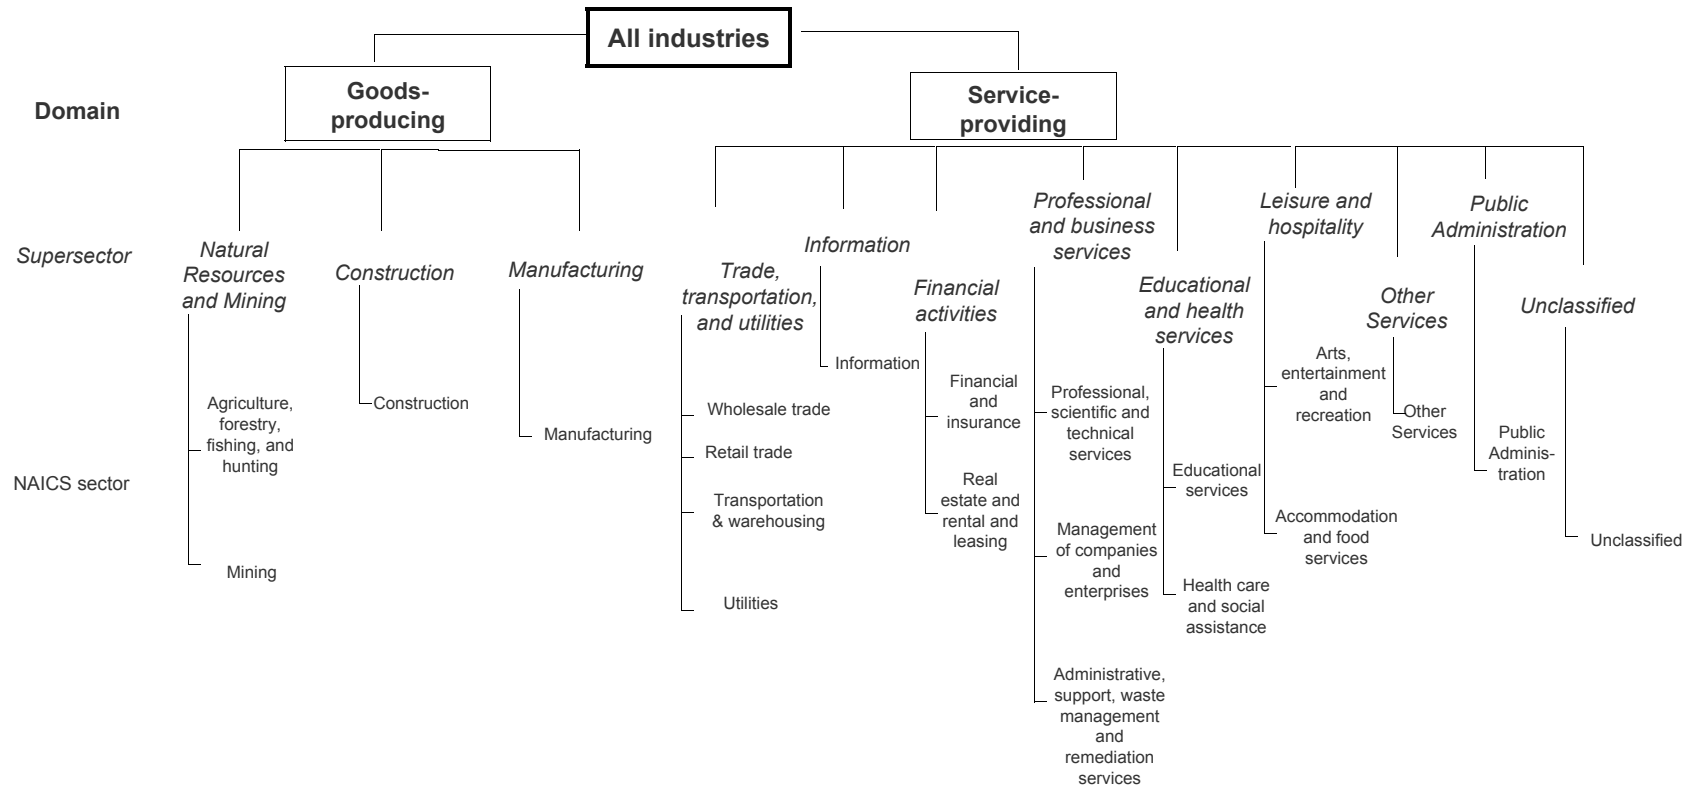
All industries

Domain

Goods-producing

Service-providing

Supersector

Natural Resources and Mining

Construction

Manufacturing

Trade, transportation, and utilities

Information

Financial activities

Professional and business services

Educational and health services

Leisure and hospitality

Other Services

Public Administration

Unclassified

NAICS sector

Agriculture, forestry, fishing, and hunting

Mining

Construction

Manufacturing

Wholesale trade

Retail trade

Transportation & warehousing

Utilities

Information

Financial and insurance

Real estate and rental and leasing

Professional, scientific and technical services

Management of companies and enterprises

Administrative, support, waste management and remediation services

Educational services

Health care and social assistance

Arts, entertainment and recreation

Accommodation and food services

Other Services

Public Adminis-tration

Unclassified